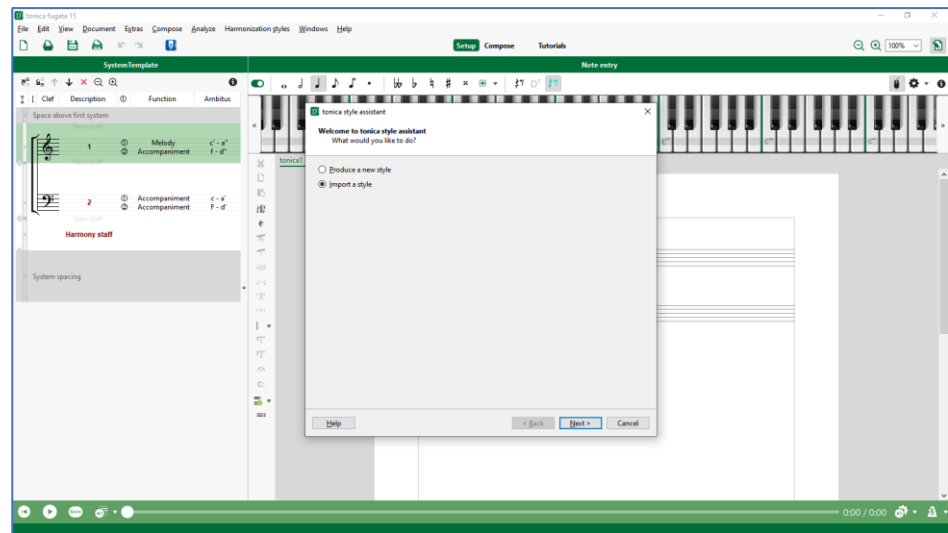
tonica fugata 15

File Edit View Document Extras Compose Analyze Harmonization styles Windows Help

Setup Compose Tutorials

100%

SystemTemplate

Note entry

| Clef | Description | | Function | Ambitus |
|---|---|---|---|---|
| | Space above first system | | | |
| | 1 | ① ② | Melody Accompaniment | c' - a'' f - d'' |
| | 2 | ① ② | Accompaniment Accompaniment | c - a' F - d' |

New staff

Harmony staff

System spacing

tonica1

tonica style assistant

Welcome to tonica style assistant
What would you like to do?

Produce a new style

Import a style

Help

< Back

Next >

Cancel

0:00 / 0:00